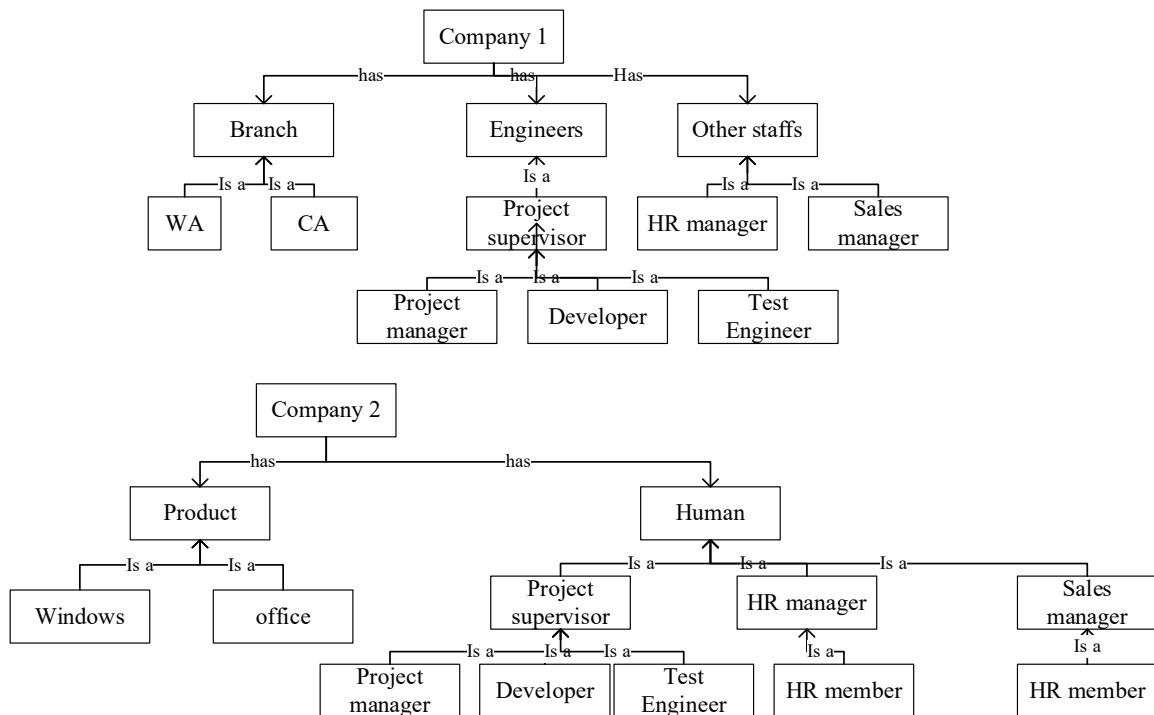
Company 1

has
has
Has

Branch
Engineers
Other staffs

Is a
Is a
Is a
Is a
Is a

WA
CA
Project supervisor
HR manager
Sales manager

Is a
Is a
Is a

Project manager
Developer
Test Engineer

Company 2

has
has

Product
Human

Is a
Is a
Is a
Is a
Is a

Windows
office
Project supervisor
HR manager
Sales manager

Is a
Is a
Is a
Is a
Is a

Project manager
Developer
Test Engineer
HR member
HR member